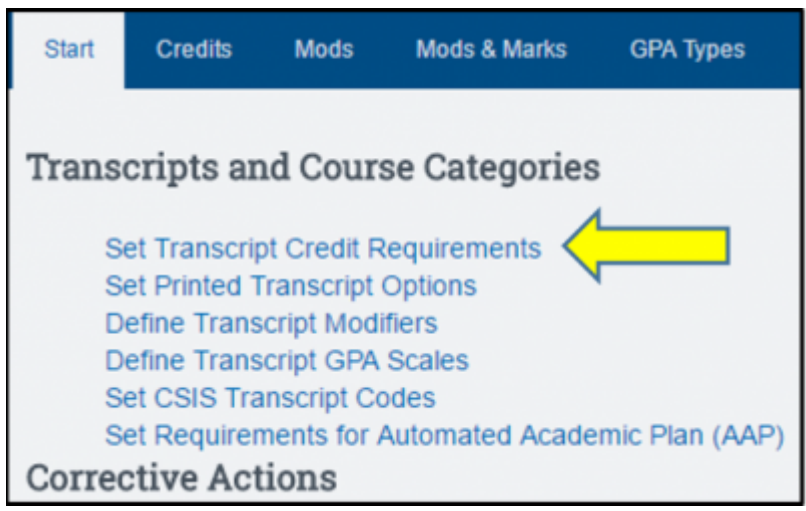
Start Credits Mods Mods & Marks GPA Types

Transcripts and Course Categories

Set Transcript Credit Requirements
Set Printed Transcript Options
Define Transcript Modifiers
Define Transcript GPA Scales
Set CSIS Transcript Codes
Set Requirements for Automated Academic Plan (AAP)

Corrective Actions